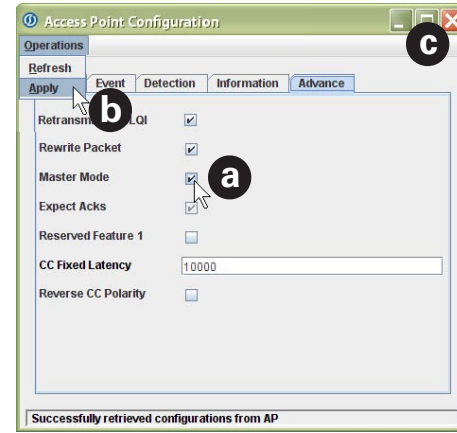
Access Point Configuration

Operations

Refresh

Apply

b

c

Event | Detection | Information | Advance

Retransmi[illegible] LQI

Rewrite Packet

Master Mode

a

Expect Acks

Reserved Feature 1

CC Fixed Latency 10000

Reverse CC Polarity

Successfully retrieved configurations from AP